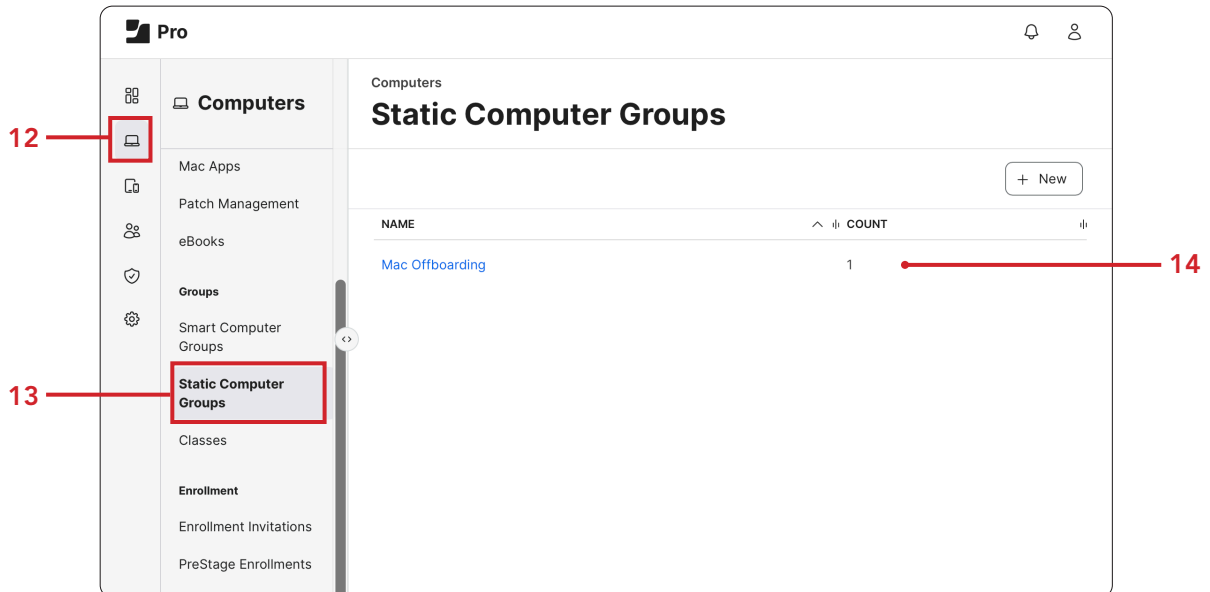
Pro

12

13

Computers

Mac Apps

Patch Management

eBooks

Groups

Smart Computer Groups

Static Computer Groups

Classes

Enrollment

Enrollment Invitations

PreStage Enrollments

Computers

Static Computer Groups

+ New

| NAME | COUNT |
|---|---|
| Mac Offboarding | 1 |

14